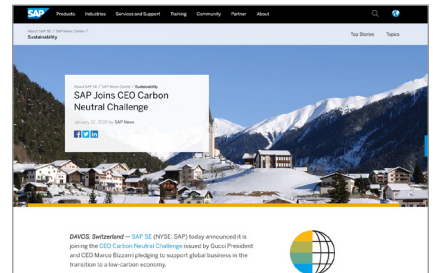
SAP Products Industries Services and Support Training Community Partner About

About SAP SE / SAP News Center /
Sustainability

Top Stories Topics

About SAP SE / SAP News Center / Sustainability

SAP Joins CEO Carbon Neutral Challenge

January 21, 2020 by SAP News

DAVOS, Switzerland — SAP SE (NYSE: SAP) today announced it is joining the CEO Carbon Neutral Challenge issued by Gucci President and CEO Marco Bizzarri pledging to support global business in the transition to a low-carbon economy.